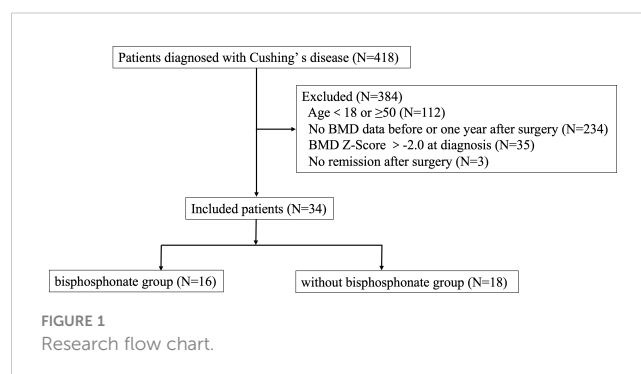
Patients diagnosed with Cushing' s disease (N=418)

Excluded (N=384)
Age < 18 or ≥50 (N=112)
No BMD data before or one year after surgery (N=234)
BMD Z-Score > -2.0 at diagnosis (N=35)
No remission after surgery (N=3)

Included patients (N=34)

bisphosphonate group (N=16)

without bisphosphonate group (N=18)

FIGURE 1
Research flow chart.